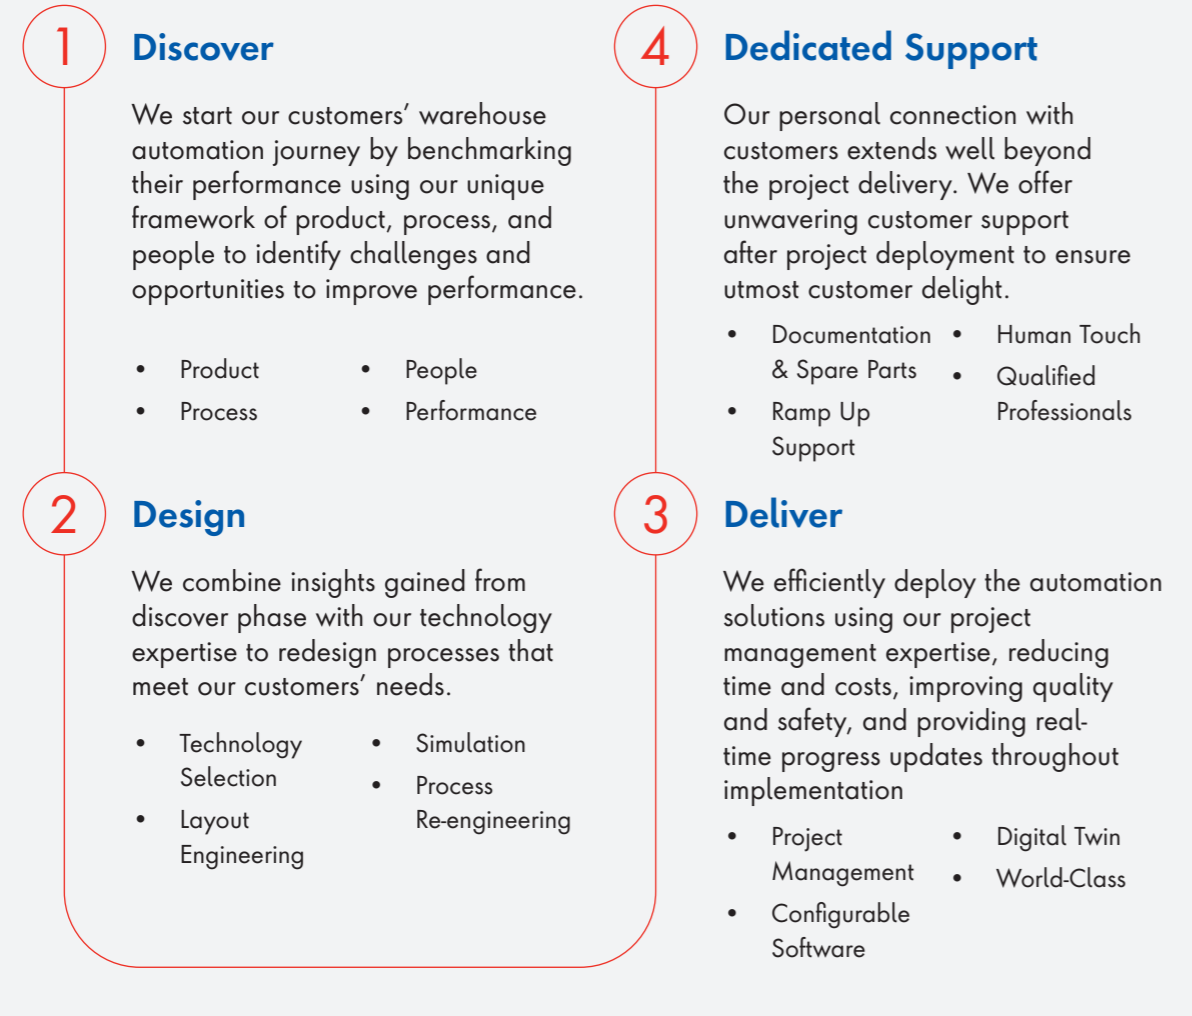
1 Discover

We start our customers' warehouse automation journey by benchmarking their performance using our unique framework of product, process, and people to identify challenges and opportunities to improve performance.

- Product
- Process
- People
- Performance

2 Design

We combine insights gained from discover phase with our technology expertise to redesign processes that meet our customers' needs.

- Technology Selection
- Layout Engineering
- Simulation
- Process Re-engineering

4 Dedicated Support

Our personal connection with customers extends well beyond the project delivery. We offer unwavering customer support after project deployment to ensure utmost customer delight.

- Documentation & Spare Parts
- Ramp Up Support
- Human Touch
- Qualified Professionals

3 Deliver

We efficiently deploy the automation solutions using our project management expertise, reducing time and costs, improving quality and safety, and providing real-time progress updates throughout implementation

- Project Management
- Configurable Software
- Digital Twin
- World-Class